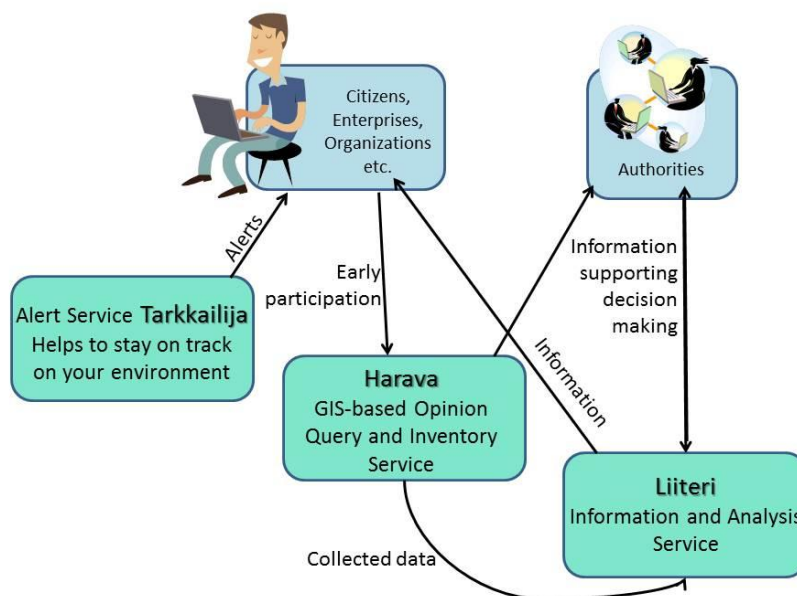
Citizens, Enterprises, Organizations etc.

Authorities

Alerts

Early participation

Information supporting decision making

Information

Alert Service Tarkkailija
Helps to stay on track on your environment

Harava
GIS-based Opinion Query and Inventory Service

Liiteri
Information and Analysis Service

Collected data